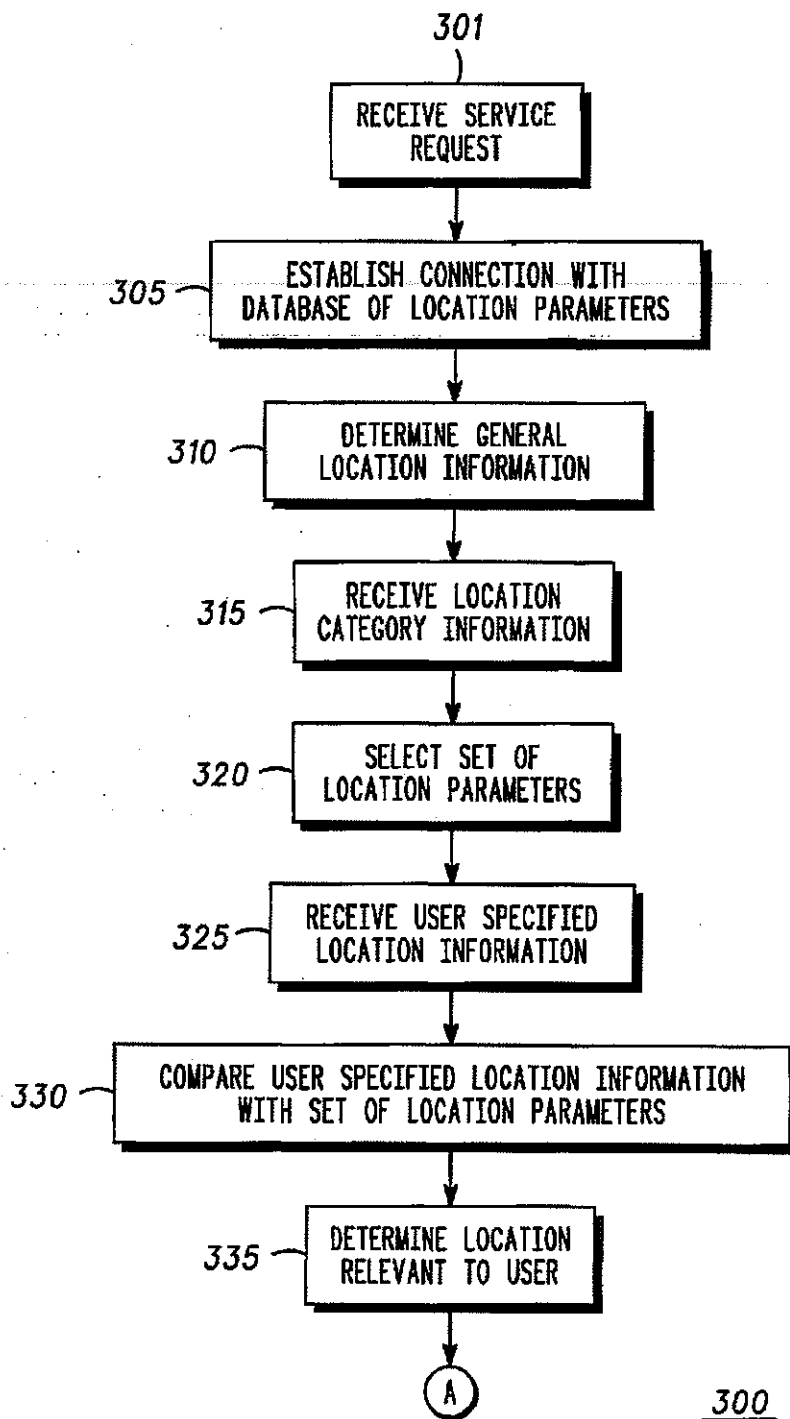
301

RECEIVE SERVICE REQUEST

305

ESTABLISH CONNECTION WITH DATABASE OF LOCATION PARAMETERS

310

DETERMINE GENERAL LOCATION INFORMATION

315

RECEIVE LOCATION CATEGORY INFORMATION

320

SELECT SET OF LOCATION PARAMETERS

325

RECEIVE USER SPECIFIED LOCATION INFORMATION

330

COMPARE USER SPECIFIED LOCATION INFORMATION WITH SET OF LOCATION PARAMETERS

335

DETERMINE LOCATION RELEVANT TO USER

A

300